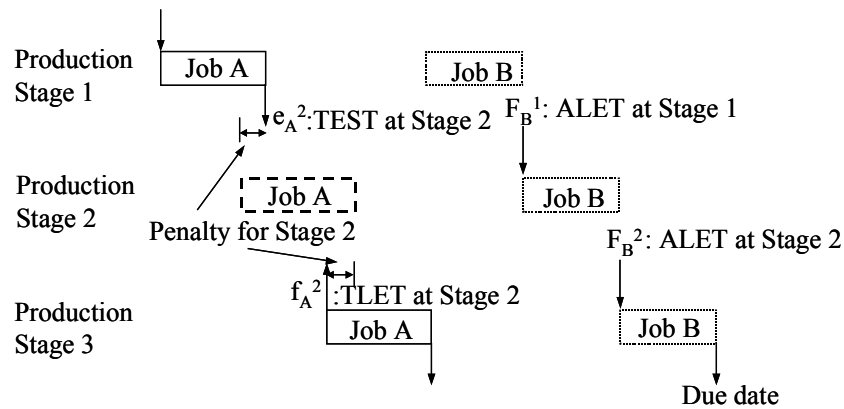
Production Stage 1

Job A

Job B

$e_A^2$:TEST at Stage 2

$F_B^1$: ALET at Stage 1

Production Stage 2

Job A

Job B

Penalty for Stage 2

$F_B^2$: ALET at Stage 2

$f_A^2$ :TLET at Stage 2

Production Stage 3

Job A

Job B

Due date